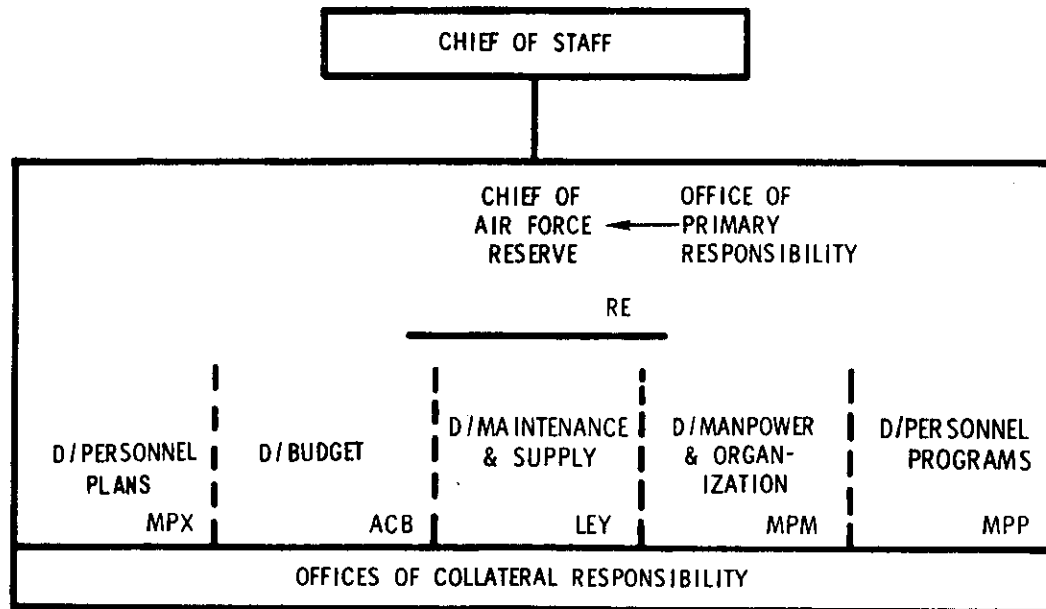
CHIEF OF STAFF

CHIEF OF AIR FORCE RESERVE

OFFICE OF PRIMARY RESPONSIBILITY

RE

D/PERSONNEL PLANS
MPX

D/BUDGET
ACB

D/MAINTENANCE & SUPPLY
LEY

D/MANPOWER & ORGANIZATION
MPM

D/PERSONNEL PROGRAMS
MPP

OFFICES OF COLLATERAL RESPONSIBILITY